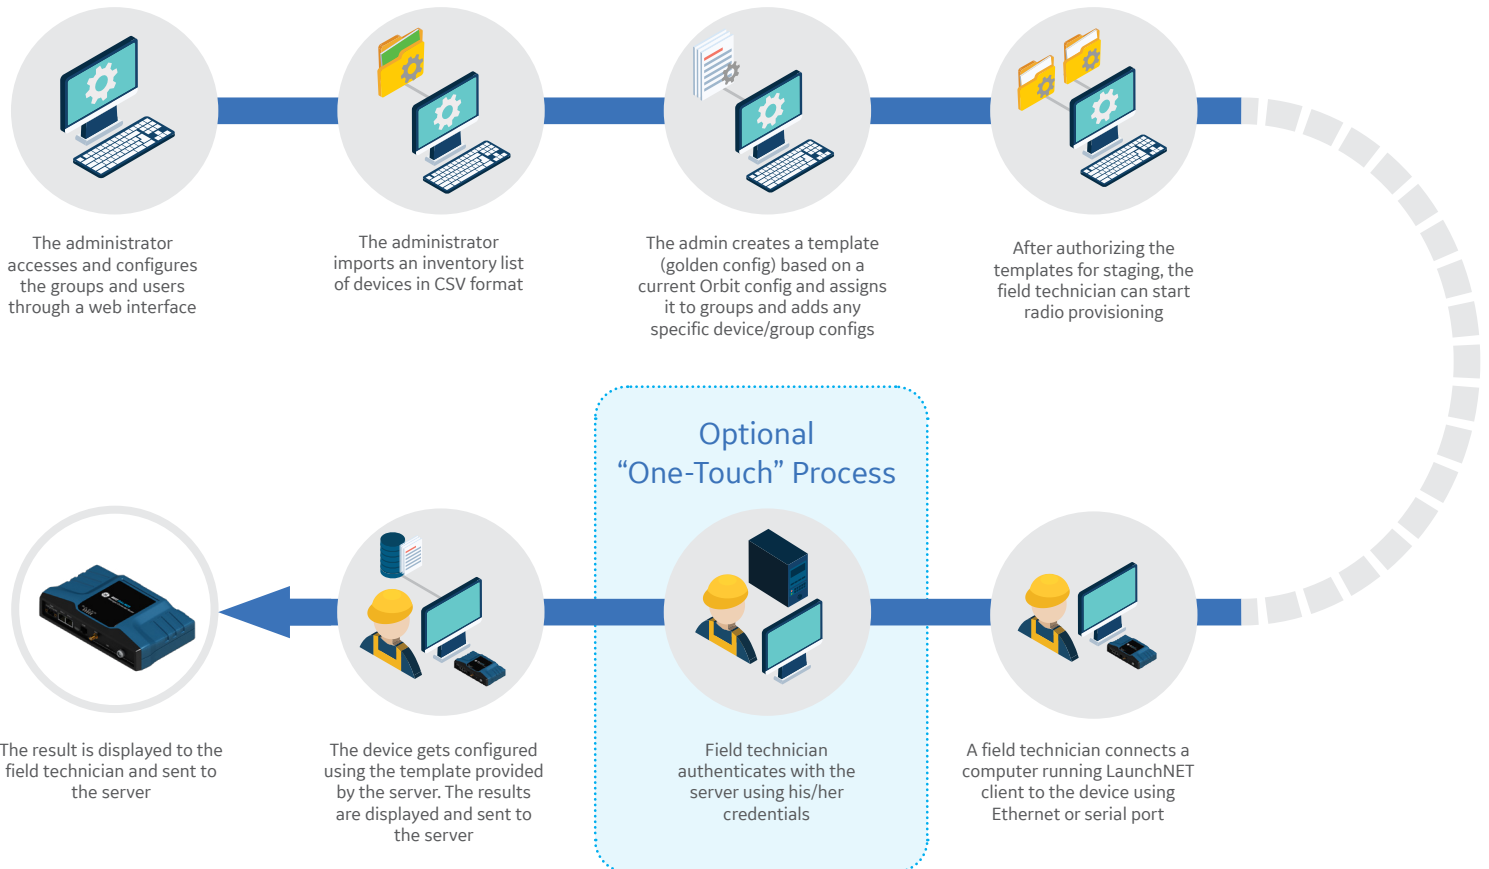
The administrator accesses and configures the groups and users through a web interface

The administrator imports an inventory list of devices in CSV format

The admin creates a template (golden config) based on a current Orbit config and assigns it to groups and adds any specific device/group configs

After authorizing the templates for staging, the field technician can start radio provisioning

Optional "One-Touch" Process

The result is displayed to the field technician and sent to the server

The device gets configured using the template provided by the server. The results are displayed and sent to the server

Field technician authenticates with the server using his/her credentials

A field technician connects a computer running LaunchNET client to the device using Ethernet or serial port